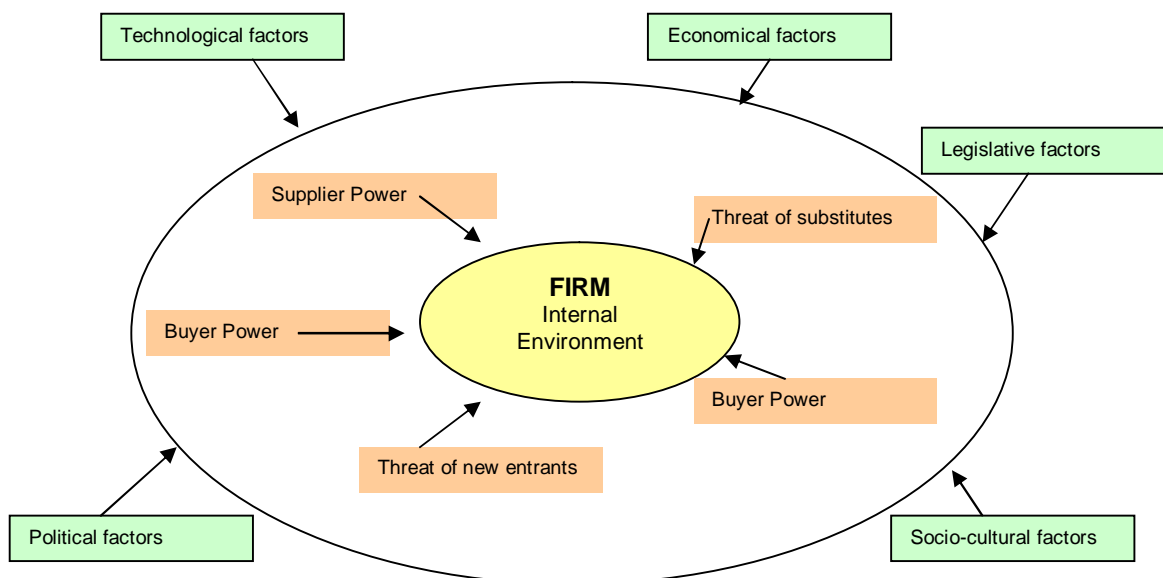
Technological factors

Economical factors

Legislative factors

Supplier Power

Threat of substitutes

FIRM
Internal
Environment

Buyer Power

Buyer Power

Threat of new entrants

Political factors

Socio-cultural factors